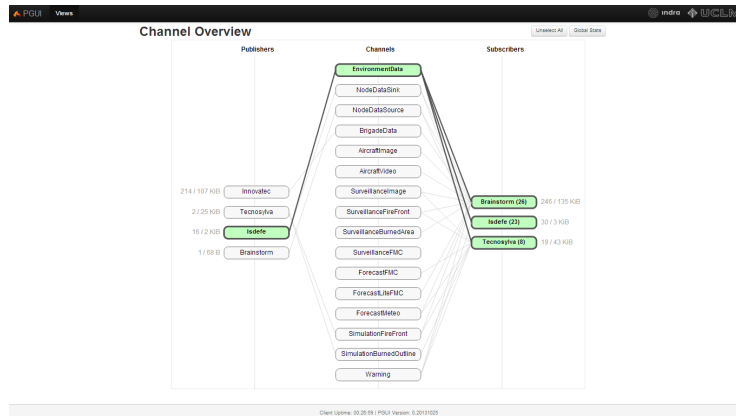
PGUI Views

indra UCLM

Channel Overview

Unselect All Global State

Publishers

Channels

Subscribers

EnvironmentData

NodeDataSink

NodeDataSource

BrigadeData

AircraftImage

AircraftVideo

SurveillanceImage

SurveillanceFireFront

SurveillanceBurnedArea

SurveillanceFMC

ForecastFMC

ForecastLiteFMC

ForecastMeteo

SimulationFireFront

SimulationBurnedOutline

Warning

214 / 107 KiB Innovatec

2 / 25 KiB Tecnosylva

16 / 2 KiB Isdefe

1 / 68 B Brainstorm

Brainstorm (26) 246 / 135 KiB

Isdefe (23) 30 / 3 KiB

Tecnosylva (8) 19 / 43 KiB

Client Uptime: 00:28:59 / PGUI Version: 0.20131025